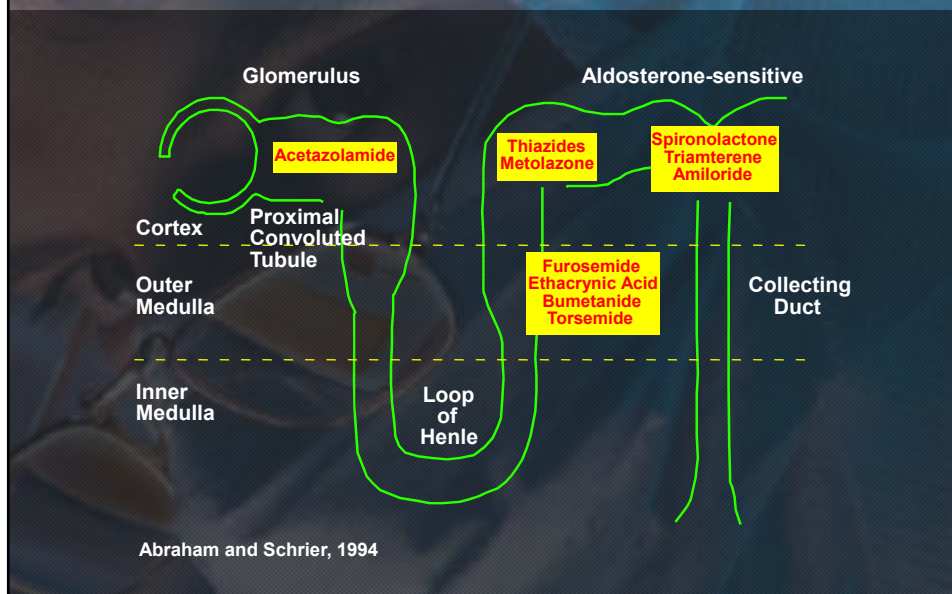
Glomerulus

Aldosterone-sensitive

Acetazolamide

Thiazides
Metolazone

Spironolactone
Triamterene
Amiloride

Cortex

Proximal
Convoluted
Tubule

Outer
Medulla

Furosemide
Ethacrynic Acid
Bumetanide
Torsemide

Collecting
Duct

Inner
Medulla

Loop
of
Henle

Abraham and Schrier, 1994